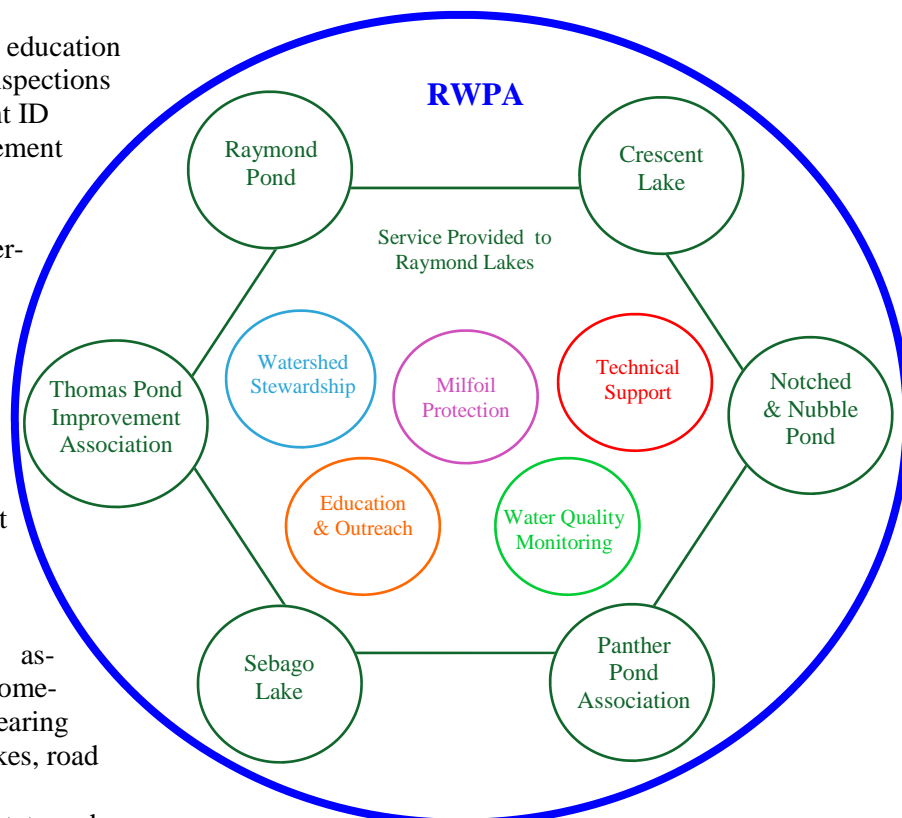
education
spections
t ID
ement

er-

t

as-
ome-
earing
kes, road

RWPA

Raymond Pond

Crescent Lake

Service Provided to Raymond Lakes

Thomas Pond Improvement Association

Watershed Stewardship

Milfoil Protection

Technical Support

Notched & Nubble Pond

Education & Outreach

Water Quality Monitoring

Sebago Lake

Panther Pond Association